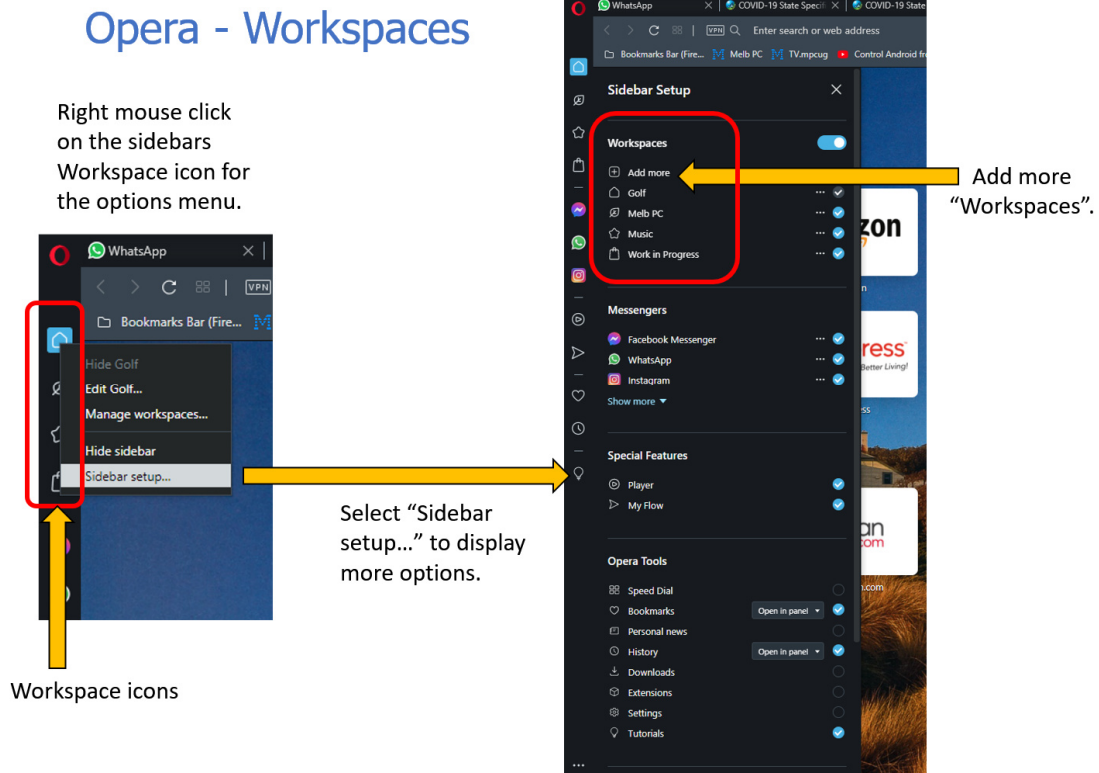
Opera - Workspaces

Right mouse click on the sidebars Workspace icon for the options menu.

WhatsApp

VPN

Bookmarks Bar (Fire...

Hide Golf
Edit Golf...
Manage workspaces...
Hide sidebar
Sidebar setup...

Workspace icons

Select “Sidebar setup…” to display more options.

WhatsApp | COVID-19 State Specif | COVID-19 State

VPN Enter search or web address

Bookmarks Bar (Fire... Melb PC TV.mpcug Control Android fr

Sidebar Setup

Workspaces
Add more
Golf
Melb PC
Music
Work in Progress

Messengers
Facebook Messenger
WhatsApp
Instagram
Show more

Special Features
Player
My Flow

Opera Tools
Speed Dial
Bookmarks Open in panel
Personal news
History Open in panel
Downloads
Extensions
Settings
Tutorials

Add more “Workspaces”.

zon
ress
Better Living!
an
com
n.com